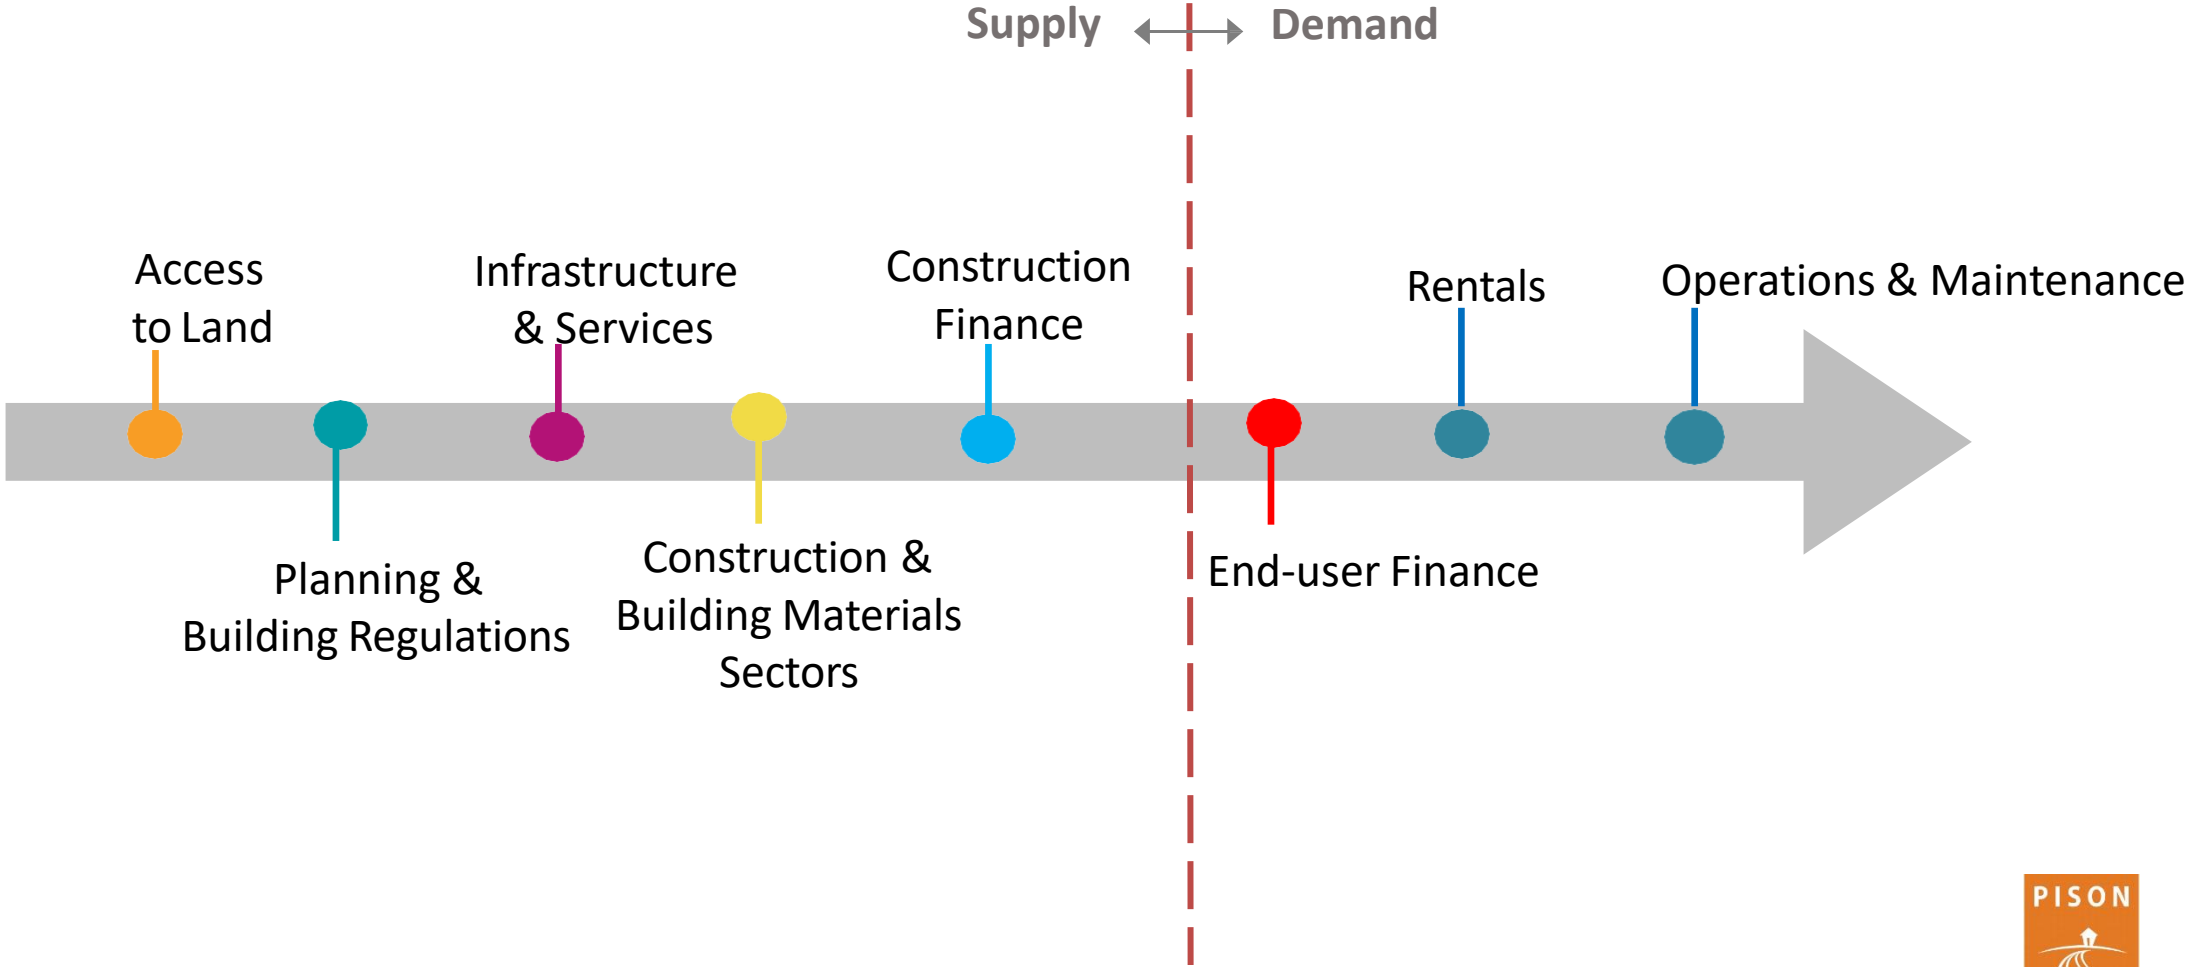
Supply Demand

Access to Land

Infrastructure & Services

Construction Finance

Rentals

Operations & Maintenance

Planning & Building Regulations

Construction & Building Materials Sectors

End-user Finance

PISON